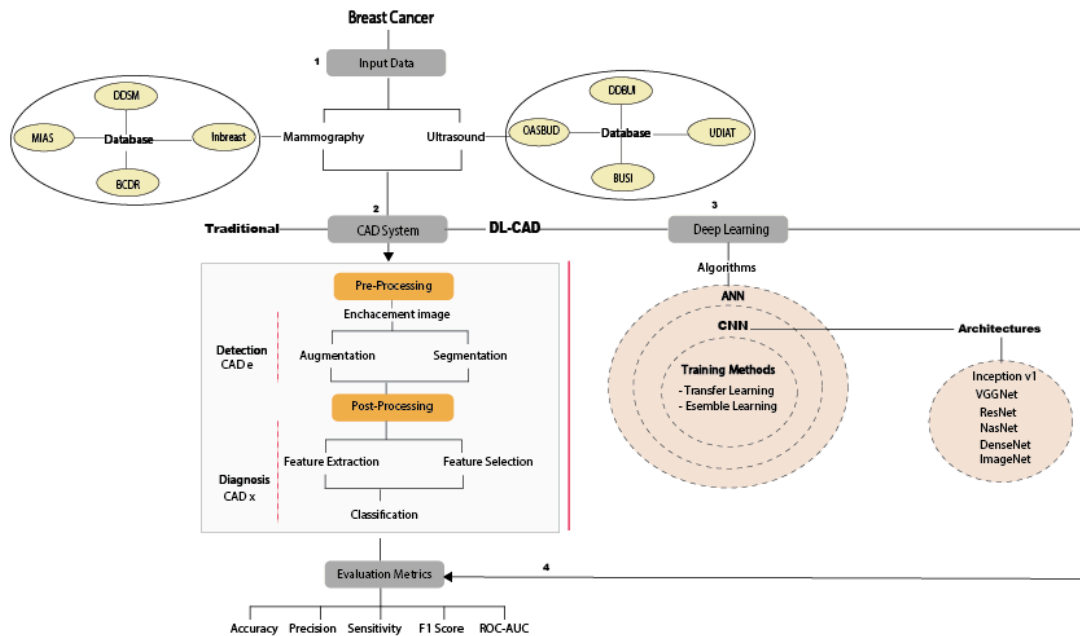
Breast Cancer

1

Input Data

DDSM

MIAS

Database

Inbreast

BCDR

Mammography

Ultrasound

DDBUI

OASBUD

Database

UDIAT

BUSI

2

3

Traditional

CAD System

DL-CAD

Deep Learning

Algorithms

ANN

CNN

Architectures

Training Methods
- Transfer Learning
- Esemble Learning

Inception v1
VGGNet
ResNet
NasNet
DenseNet
ImageNet

Pre-Processing

Enchacement image

Detection
CAD e

Augmentation

Segmentation

Post-Processing

Diagnosis
CAD x

Feature Extraction

Feature Selection

Classification

Evaluation Metrics

4

Accuracy

Precision

Sensitivity

F1 Score

ROC-AUC